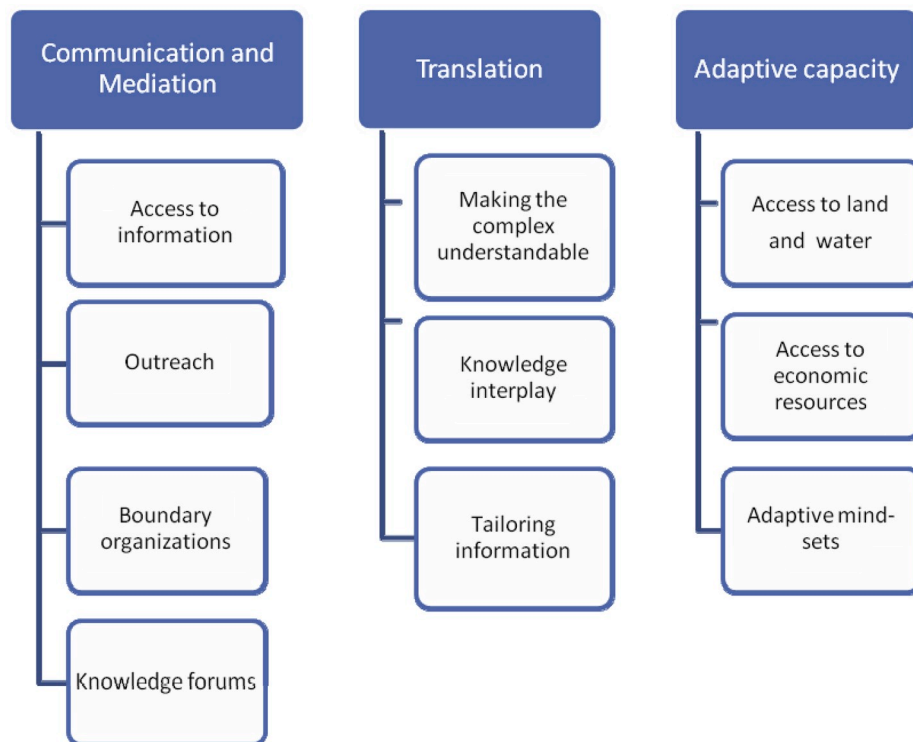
Communication and Mediation

Access to information

Outreach

Boundary organizations

Knowledge forums

Translation

Making the complex understandable

Knowledge interplay

Tailoring information

Adaptive capacity

Access to land and water

Access to economic resources

Adaptive mind-sets